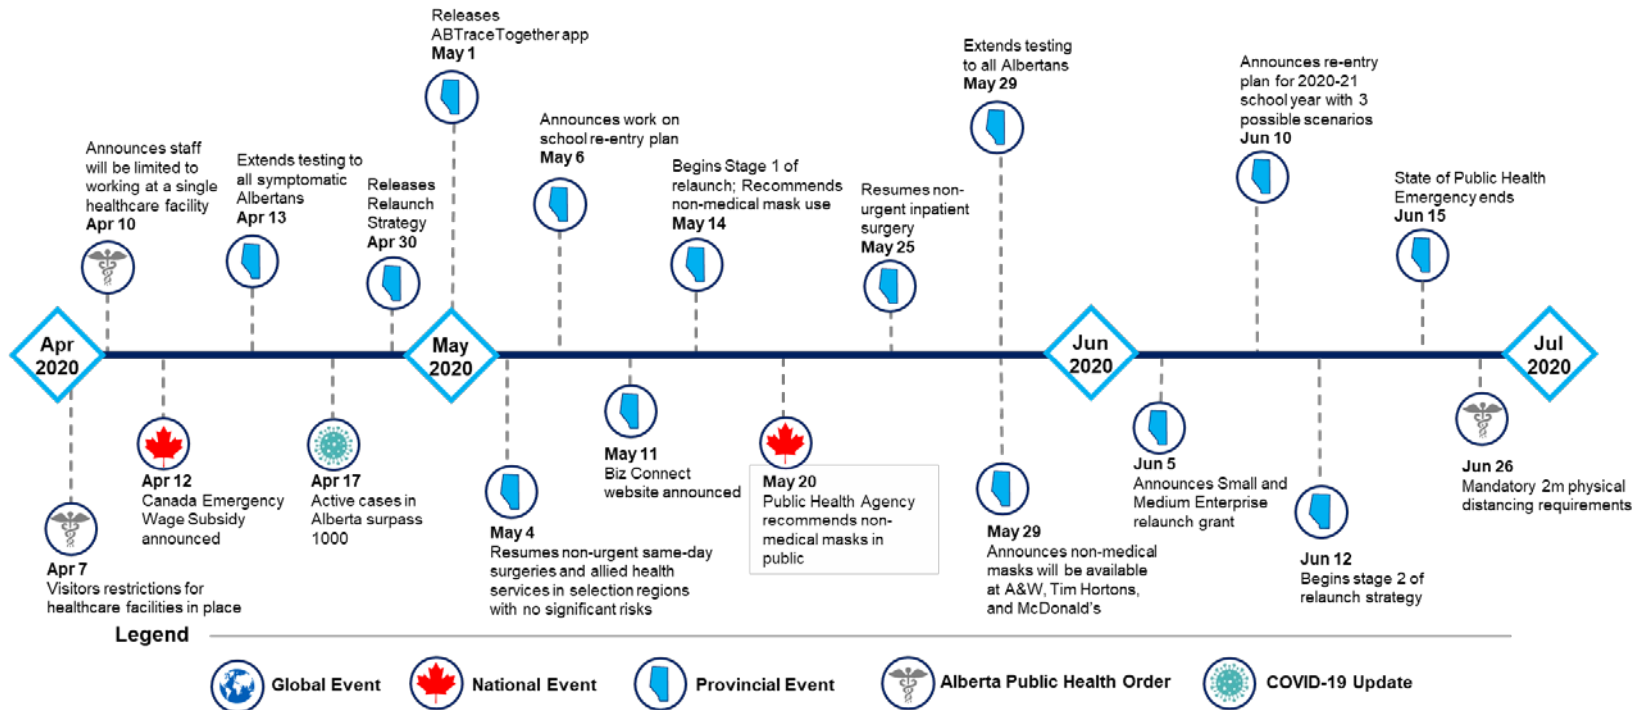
Releases ABTraceTogether app
May 1

Announces staff will be limited to working at a single healthcare facility
Apr 10

Extends testing to all symptomatic Albertans
Apr 13

Releases Relaunch Strategy
Apr 30

Announces work on school re-entry plan
May 6

Begins Stage 1 of relaunch; Recommends non-medical mask use
May 14

Resumes non-urgent inpatient surgery
May 25

Extends testing to all Albertans
May 29

Announces re-entry plan for 2020-21 school year with 3 possible scenarios
Jun 10

State of Public Health Emergency ends
Jun 15

Apr 2020

May 2020

Jun 2020

Jul 2020

Apr 7
Visitors restrictions for healthcare facilities in place

Apr 12
Canada Emergency Wage Subsidy announced

Apr 17
Active cases in Alberta surpass 1000

May 4
Resumes non-urgent same-day surgeries and allied health services in selection regions with no significant risks

May 11
Biz Connect website announced

May 20
Public Health Agency recommends non-medical masks in public

May 29
Announces non-medical masks will be available at A&W, Tim Hortons, and McDonald's

Jun 5
Announces Small and Medium Enterprise relaunch grant

Jun 12
Begins stage 2 of relaunch strategy

Jun 26
Mandatory 2m physical distancing requirements

Legend
Global Event
National Event
Provincial Event
Alberta Public Health Order
COVID-19 Update